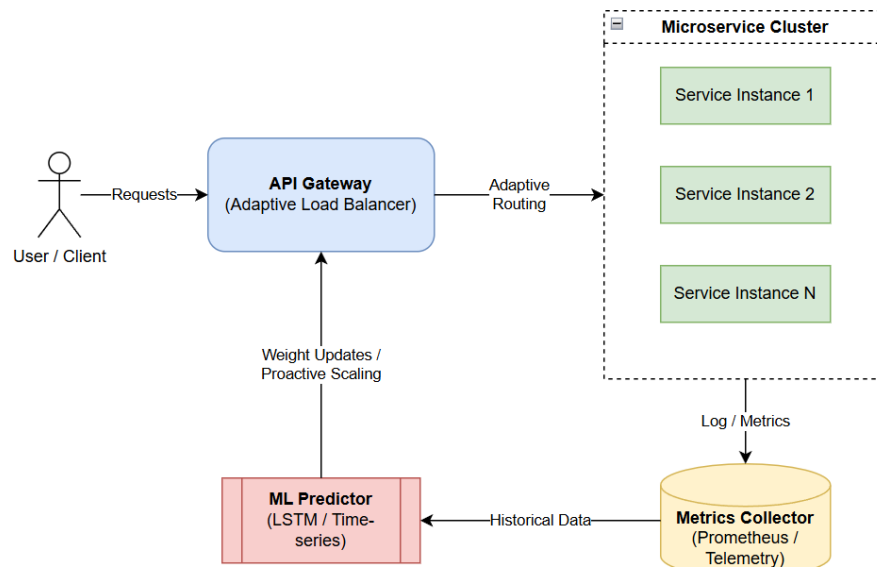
Microservice Cluster

Service Instance 1

Service Instance 2

Service Instance N

User / Client

Requests

API Gateway
(Adaptive Load Balancer)

Adaptive Routing

Weight Updates / Proactive Scaling

Log / Metrics

ML Predictor
(LSTM / Time-series)

Historical Data

Metrics Collector
(Prometheus / Telemetry)